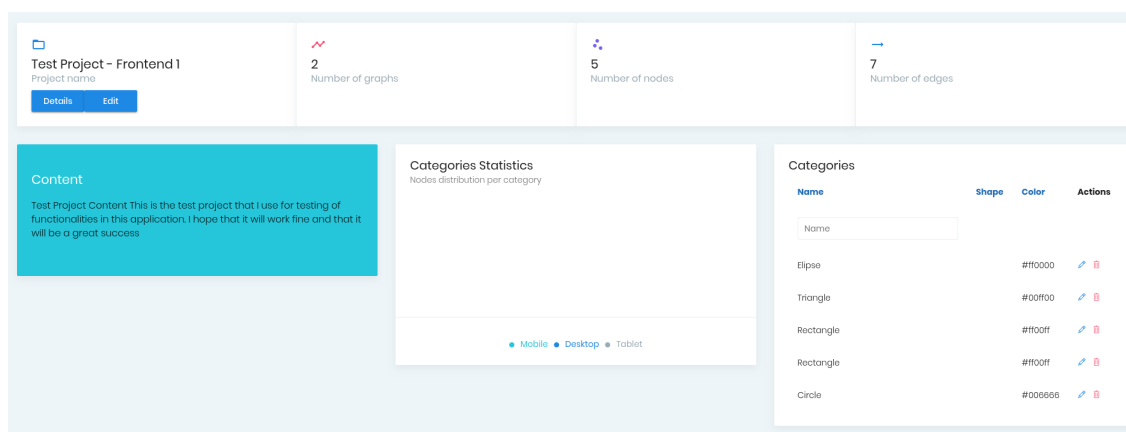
Test Project - Frontend 1
Project name
Details Edit

2
Number of graphs

5
Number of nodes

7
Number of edges

Content

Test Project Content This is the test project that I use for testing of functionalities in this application. I hope that it will work fine and that it will be a great success

Categories Statistics
Nodes distribution per category

Mobile Desktop Tablet

Categories

| Name | Shape | Color | Actions |
|---|---|---|---|
| Name | | | |
| Elipse | | #ff0000 | |
| Triangle | | #00ff00 | |
| Rectangle | | #ff00ff | |
| Rectangle | | #ff00ff | |
| Circle | | #006666 | |